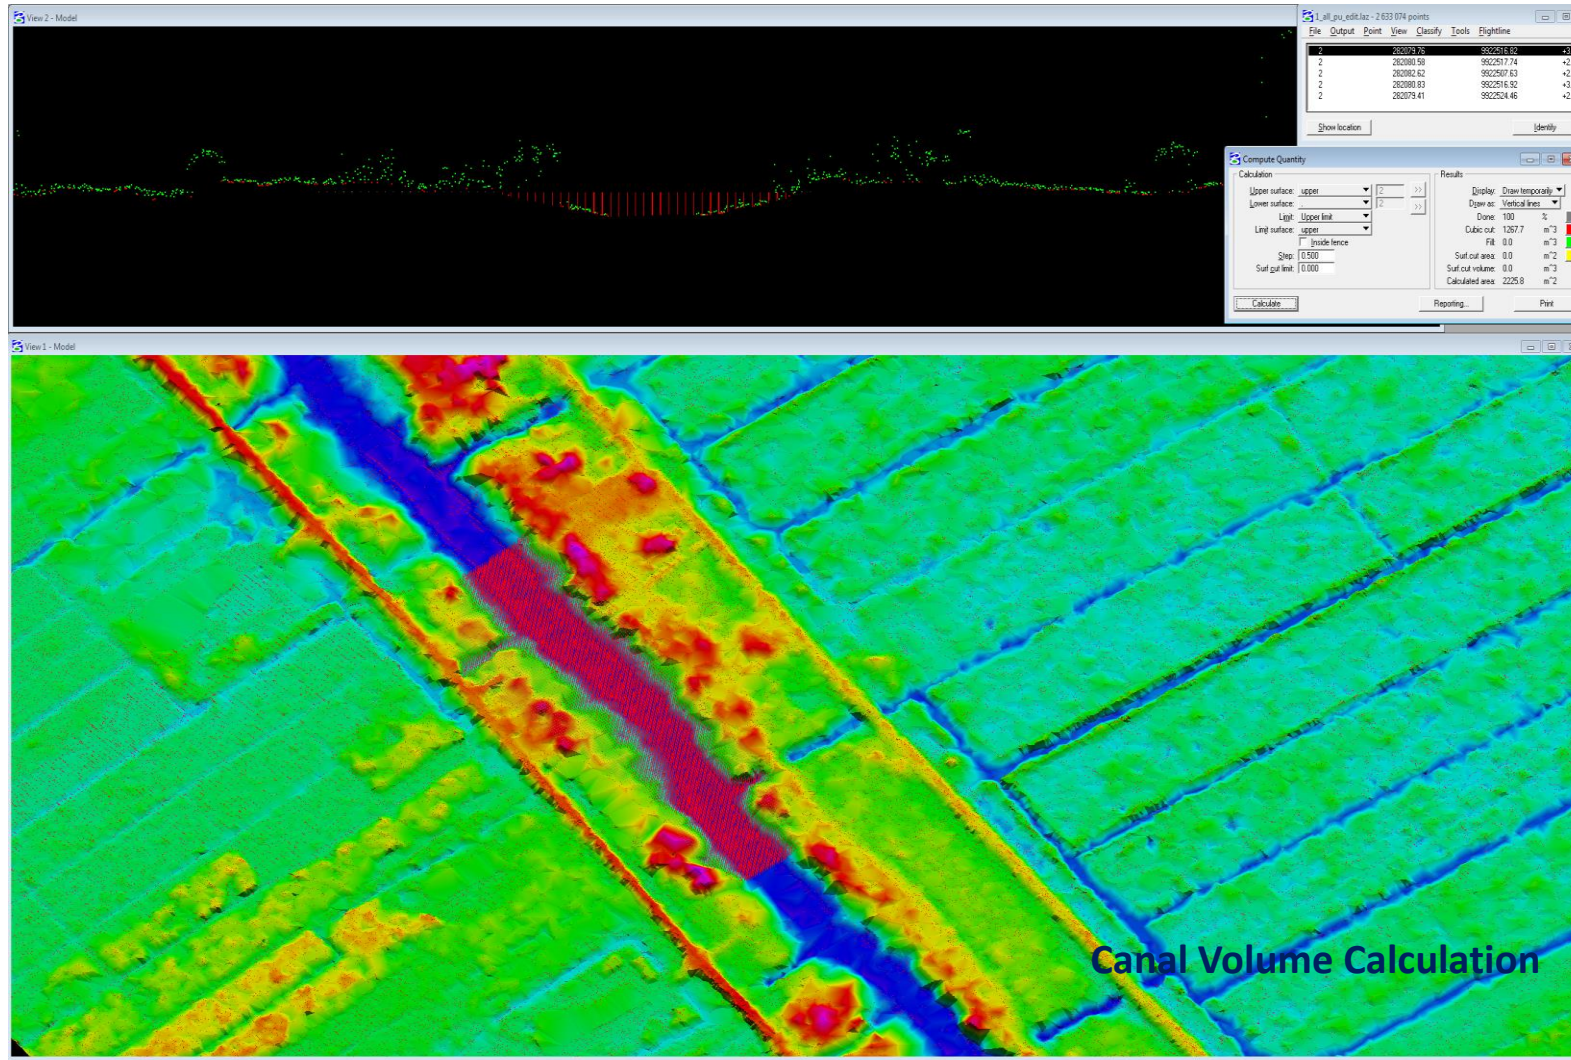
View 2 - Model

1_all_pu_edit.laz - 2 633 074 points

File Output Point View Classify Tools Flightline

| | | | |
|---|---|---|---|
| 2 | 282079.76 | 9922516.82 | +3 |
| 2 | 282080.58 | 9922517.74 | +2 |
| 2 | 282082.62 | 9922507.63 | +2 |
| 2 | 282080.83 | 9922516.92 | +3 |
| 2 | 282079.41 | 9922524.46 | +2 |

Show location Identify

Compute Quantity

Calculation

Upper surface: upper 2

Lower surface: 2

Limit: Upper limit

Limit surface: upper

Inside fence

Step: 0.500

Surf cut limit: 0.000

Results

Display: Draw temporarily

Draw as: Vertical lines

Done: 100 %

Cubic cut: 1267.7 m^3

Fill: 0.0 m^3

Surf.cut area: 0.0 m^2

Surf.cut volume: 0.0 m^3

Calculated area: 2225.8 m^2

Calculate Reporting... Print

View 1 - Model

Canal Volume Calculation